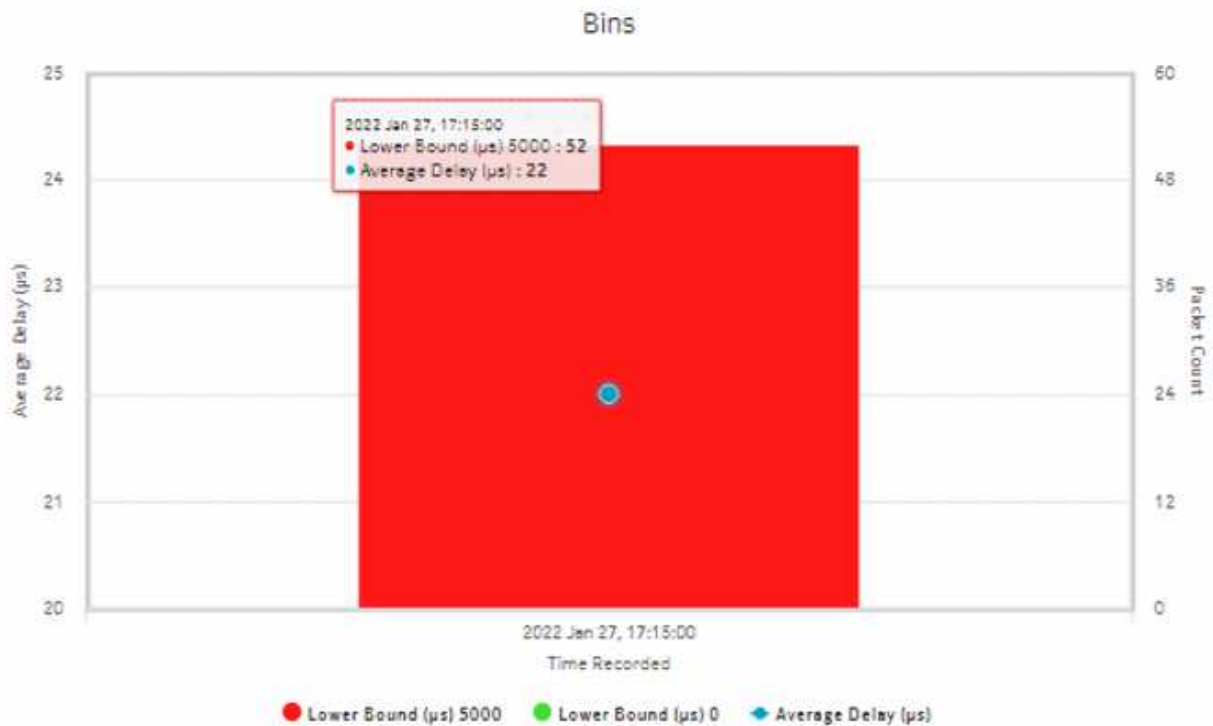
Bins

2022 Jan 27, 17:15:00
Lower Bound (µs) 5000 : 52
Average Delay (µs) : 22

25
24
23
22
21
20

Average Delay (µs)

60
48
36
24
12
0

Packet Count

2022 Jan 27, 17:15:00
Time Recorded

Lower Bound (µs) 5000 Lower Bound (µs) 0 Average Delay (µs)